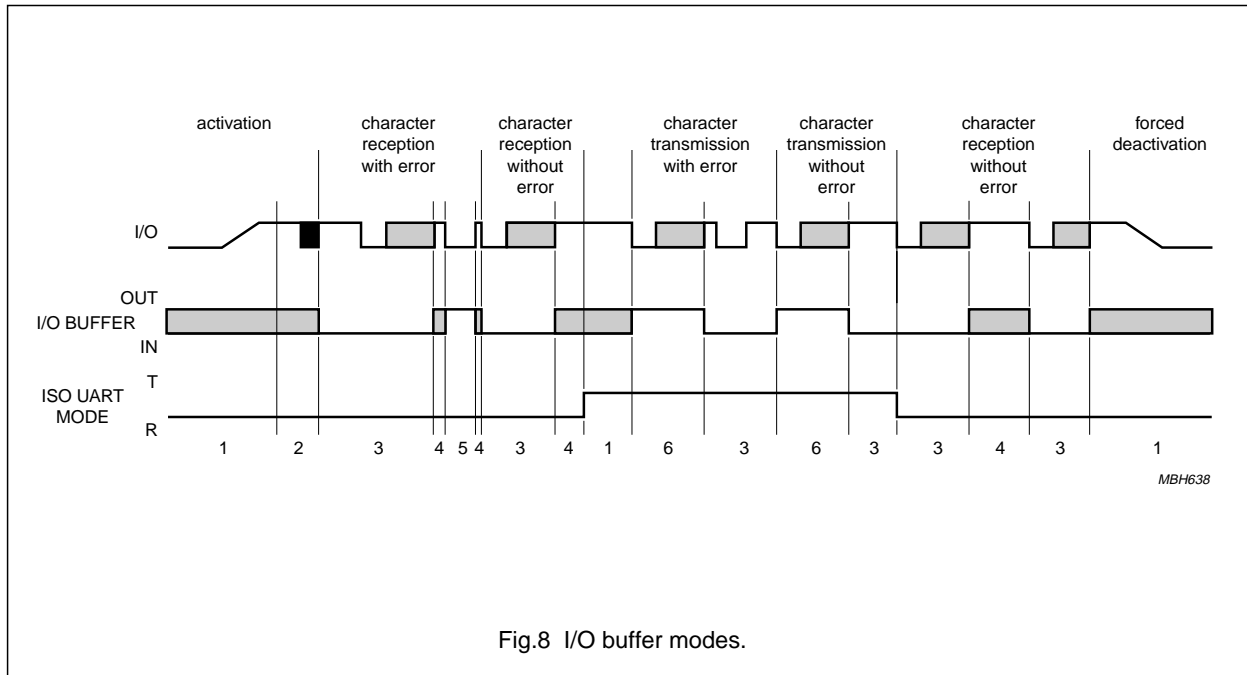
activation

character reception with error

character reception without error

character transmission with error

character transmission without error

character reception without error

forced deactivation

I/O

OUT

I/O BUFFER

IN

T

ISO UART MODE

R

1 2 3 4 5 4 3 4 1 6 3 6 3 3 4 3 1

MBH638

Fig.8 I/O buffer modes.